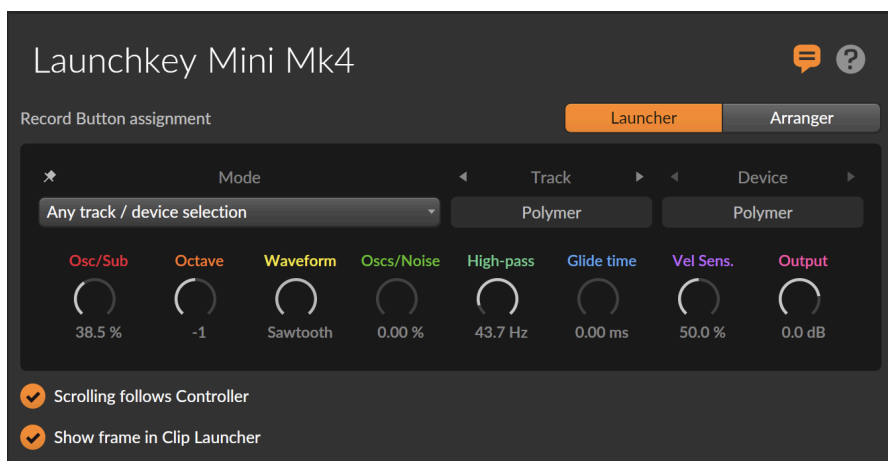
Launchkey Mini Mk4

Record Button assignment

Launcher Arranger

Mode

Track

Device

Any track / device selection

Polymer

Polymer

Osc/Sub
38.5 %

Octave
-1

Waveform
Sawtooth

Oscs/Noise
0.00 %

High-pass
43.7 Hz

Glide time
0.00 ms

Vel Sens.
50.0 %

Output
0.0 dB

Scrolling follows Controller

Show frame in Clip Launcher